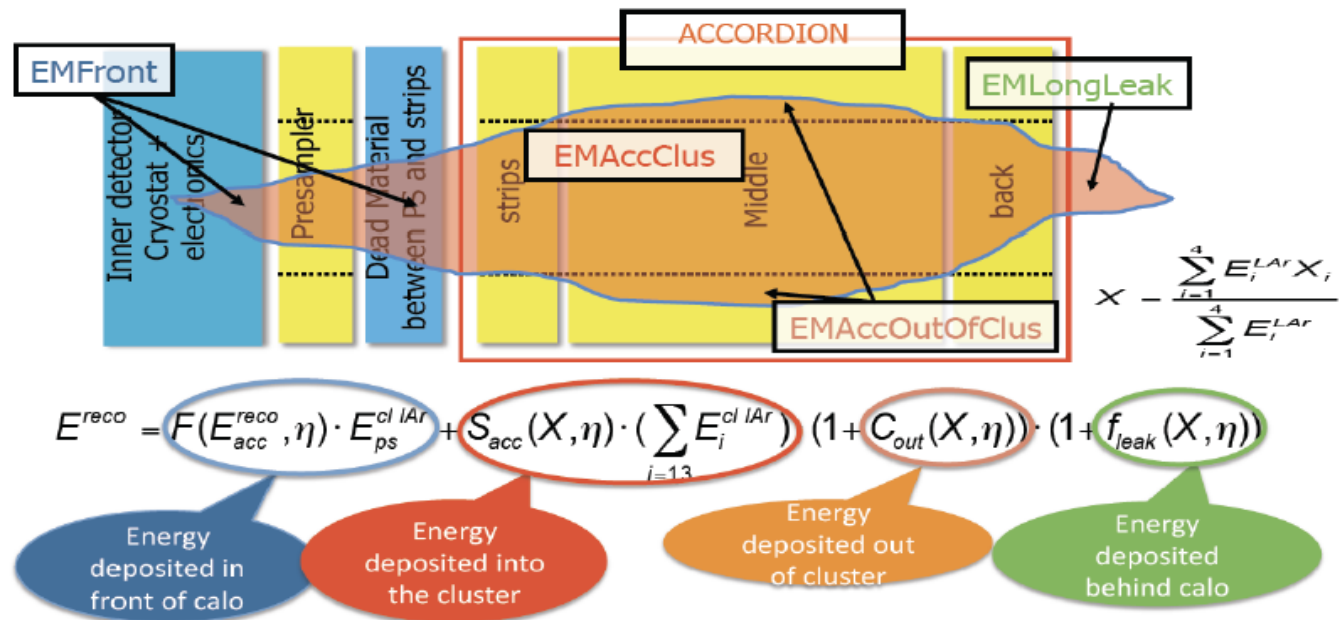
ACCORDION

EMFront

EMLongLeak

Inner detector

Cryostat + electronics

Presampler

Dead Material between PS and strips

strips

EMAccClus

Middle

back

EMAccOutOfClus

$X = \frac{\sum_{i=1}^{4} E_i^{LAr} X_i}{\sum_{i=1}^{4} E_i^{LAr}}$

$E^{reco} = F(E_{acc}^{reco}, \eta) \cdot E_{ps}^{cl\ lAr} + S_{acc}(X, \eta) \cdot (\sum_{i=13} E_i^{cl\ lAr}) (1 + C_{out}(X, \eta)) \cdot (1 + f_{leak}(X, \eta))$

Energy deposited in front of calo

Energy deposited into the cluster

Energy deposited out of cluster

Energy deposited behind calo